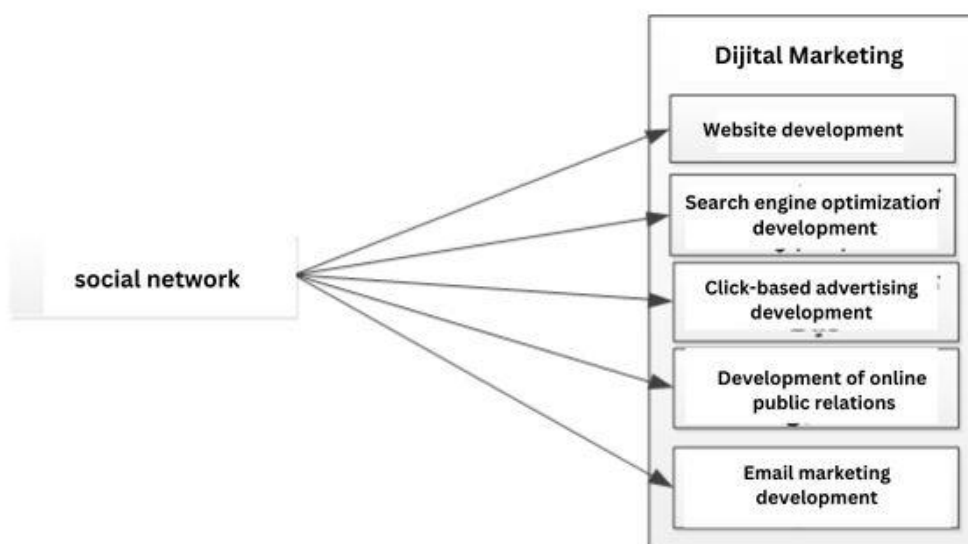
social network

Dijital Marketing

Website development

Search engine optimization development

Click-based advertising development

Development of online public relations

Email marketing development